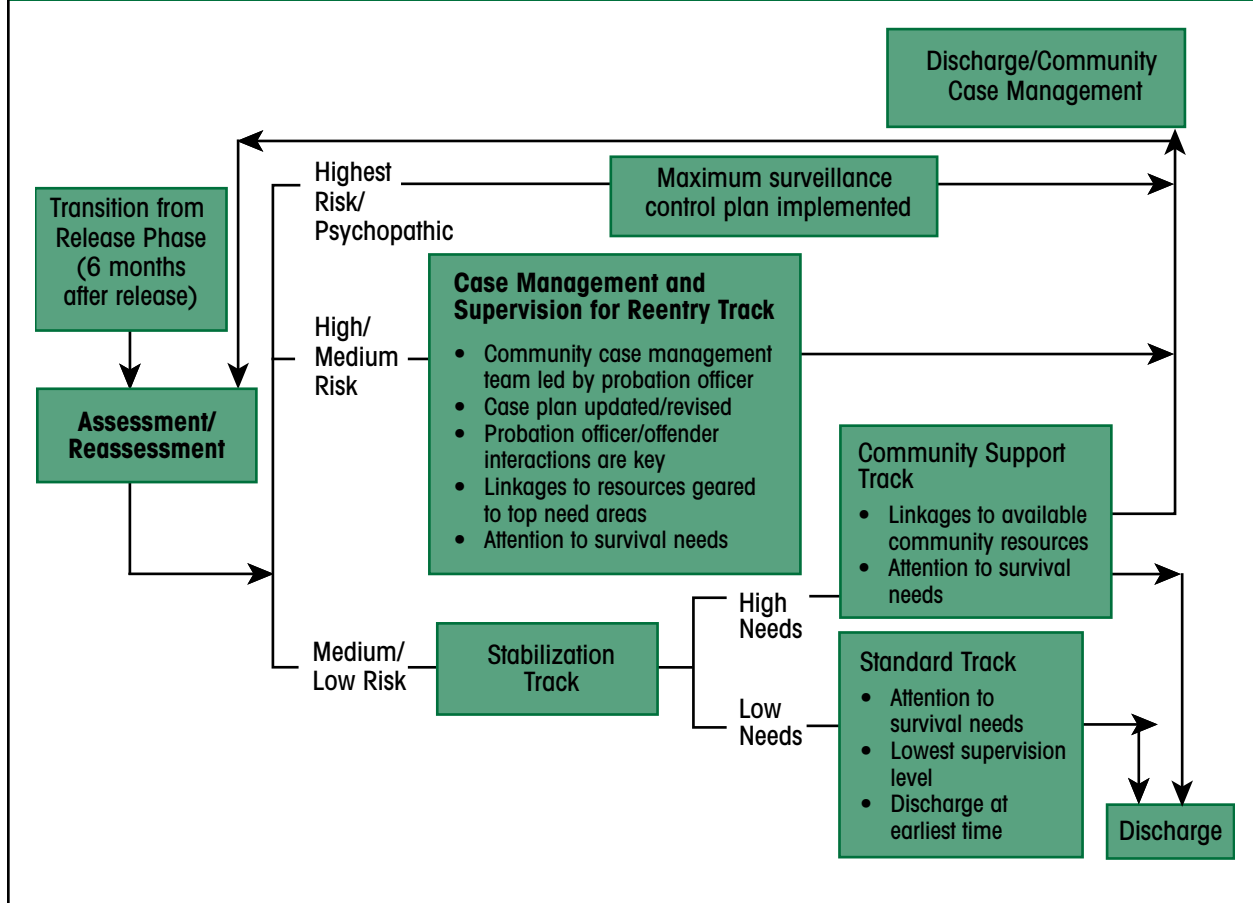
Discharge/Community Case Management

Transition from Release Phase (6 months after release)

Assessment/ Reassessment

Highest Risk/ Psychopathic

Maximum surveillance control plan implemented

High/ Medium Risk

Case Management and Supervision for Reentry Track

- Community case management team led by probation officer
- Case plan updated/revised
- Probation officer/offender interactions are key
- Linkages to resources geared to top need areas
- Attention to survival needs

Community Support Track

- Linkages to available community resources
- Attention to survival needs

Medium/ Low Risk

Stabilization Track

High Needs

Low Needs

Standard Track

- Attention to survival needs
- Lowest supervision level
- Discharge at earliest time

Discharge